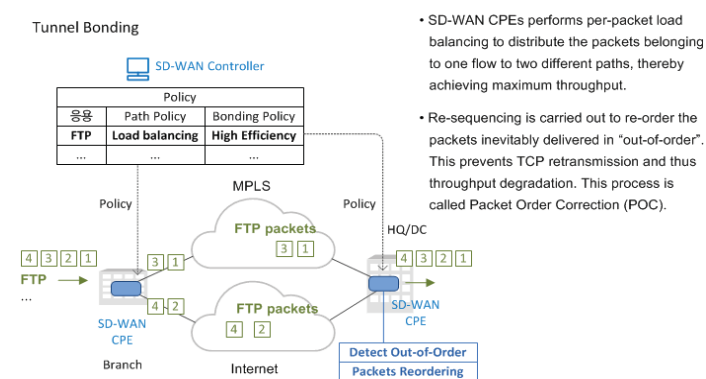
Tunnel Bonding

SD-WAN Controller

| Policy | | |
|---|---|---|
| 응용 | Path Policy | Bonding Policy |
| FTP | Load balancing | High Efficiency |
| ... | ... | ... |

Policy

MPLS

Policy

FTP packets

3 1

HQ/DC

4 3 2 1

FTP

...

3 1

4 2

4 3 2 1

FTP packets

4 2

SD-WAN CPE

SD-WAN CPE

Branch

Internet

Detect Out-of-Order

Packets Reordering

• SD-WAN CPEs performs per-packet load balancing to distribute the packets belonging to one flow to two different paths, thereby achieving maximum throughput.

• Re-sequencing is carried out to re-order the packets inevitably delivered in "out-of-order". This prevents TCP retransmission and thus throughput degradation. This process is called Packet Order Correction (POC).